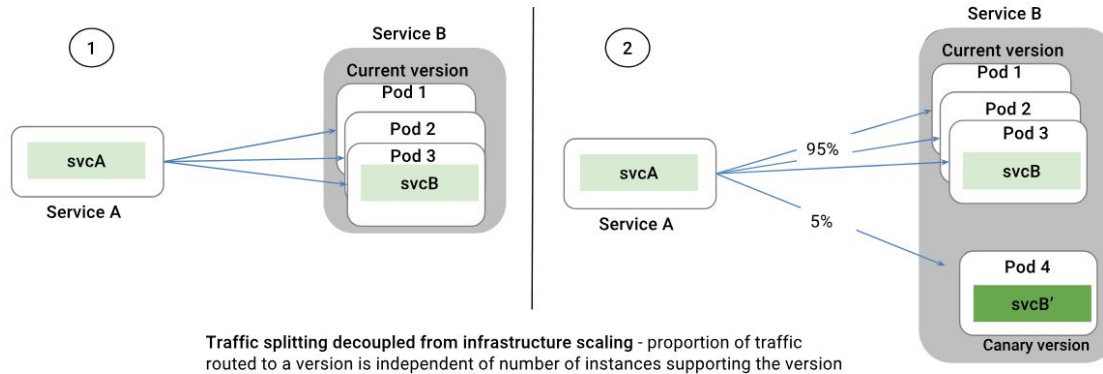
1

Service B

Current version

Pod 1

Pod 2

Pod 3

svcA

svcB

Service A

2

Service B

Current version

Pod 1

Pod 2

Pod 3

95%

svcA

svcB

Service A

5%

Pod 4

svcB'

Canary version

**Traffic splitting decoupled from infrastructure scaling** - proportion of traffic routed to a version is independent of number of instances supporting the version